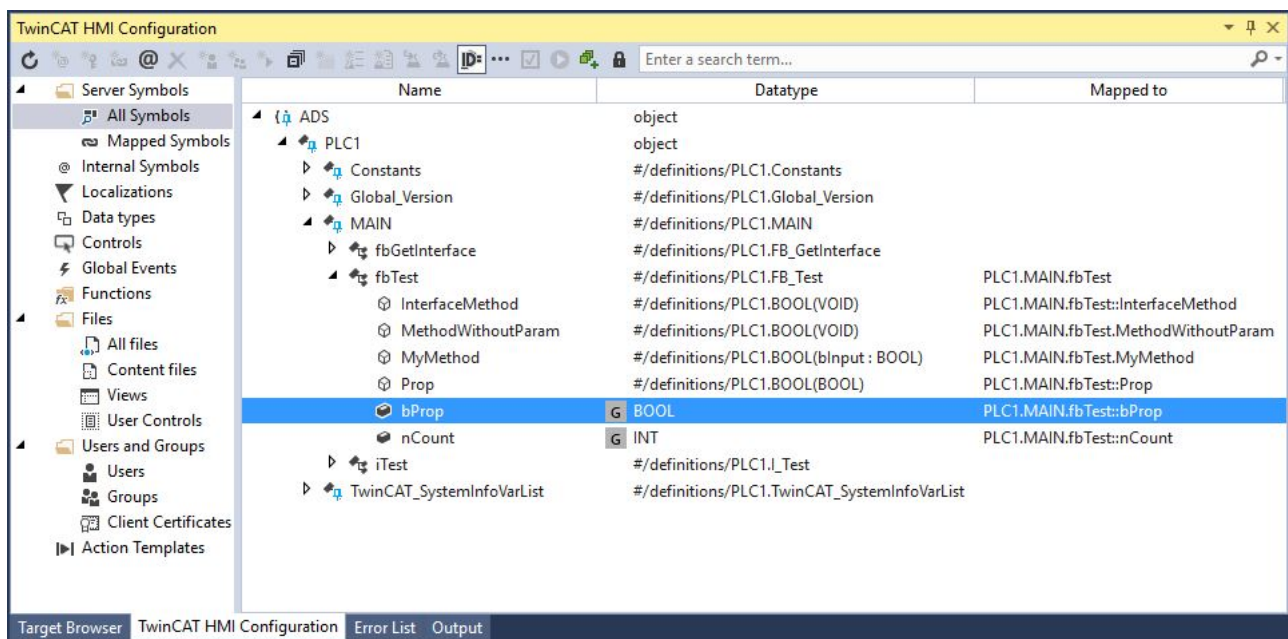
TwinCAT HMI Configuration

ID: ··· Enter a search term...

Server Symbols
All Symbols
Mapped Symbols
Internal Symbols
Localizations
Data types
Controls
Global Events
Functions
Files
All files
Content files
Views
User Controls
Users and Groups
Users
Groups
Client Certificates
Action Templates

| Name | Datatype | Mapped to |
|---|---|---|
| ADS | object | |
| PLC1 | object | |
| Constants | #/definitions/PLC1.Constants | |
| Global_Version | #/definitions/PLC1.Global_Version | |
| MAIN | #/definitions/PLC1.MAIN | |
| fbGetInterface | #/definitions/PLC1.FB_GetInterface | |
| fbTest | #/definitions/PLC1.FB_Test | PLC1.MAIN.fbTest |
| InterfaceMethod | #/definitions/PLC1.BOOL(VOID) | PLC1.MAIN.fbTest::InterfaceMethod |
| MethodWithoutParam | #/definitions/PLC1.BOOL(VOID) | PLC1.MAIN.fbTest.MethodWithoutParam |
| MyMethod | #/definitions/PLC1.BOOL(bInput : BOOL) | PLC1.MAIN.fbTest.MyMethod |
| Prop | #/definitions/PLC1.BOOL(BOOL) | PLC1.MAIN.fbTest::Prop |
| bProp | G BOOL | PLC1.MAIN.fbTest::bProp |
| nCount | G INT | PLC1.MAIN.fbTest::nCount |
| iTest | #/definitions/PLC1.I_Test | |
| TwinCAT_SystemInfoVarList | #/definitions/PLC1.TwinCAT_SystemInfoVarList | |

Target Browser TwinCAT HMI Configuration Error List Output